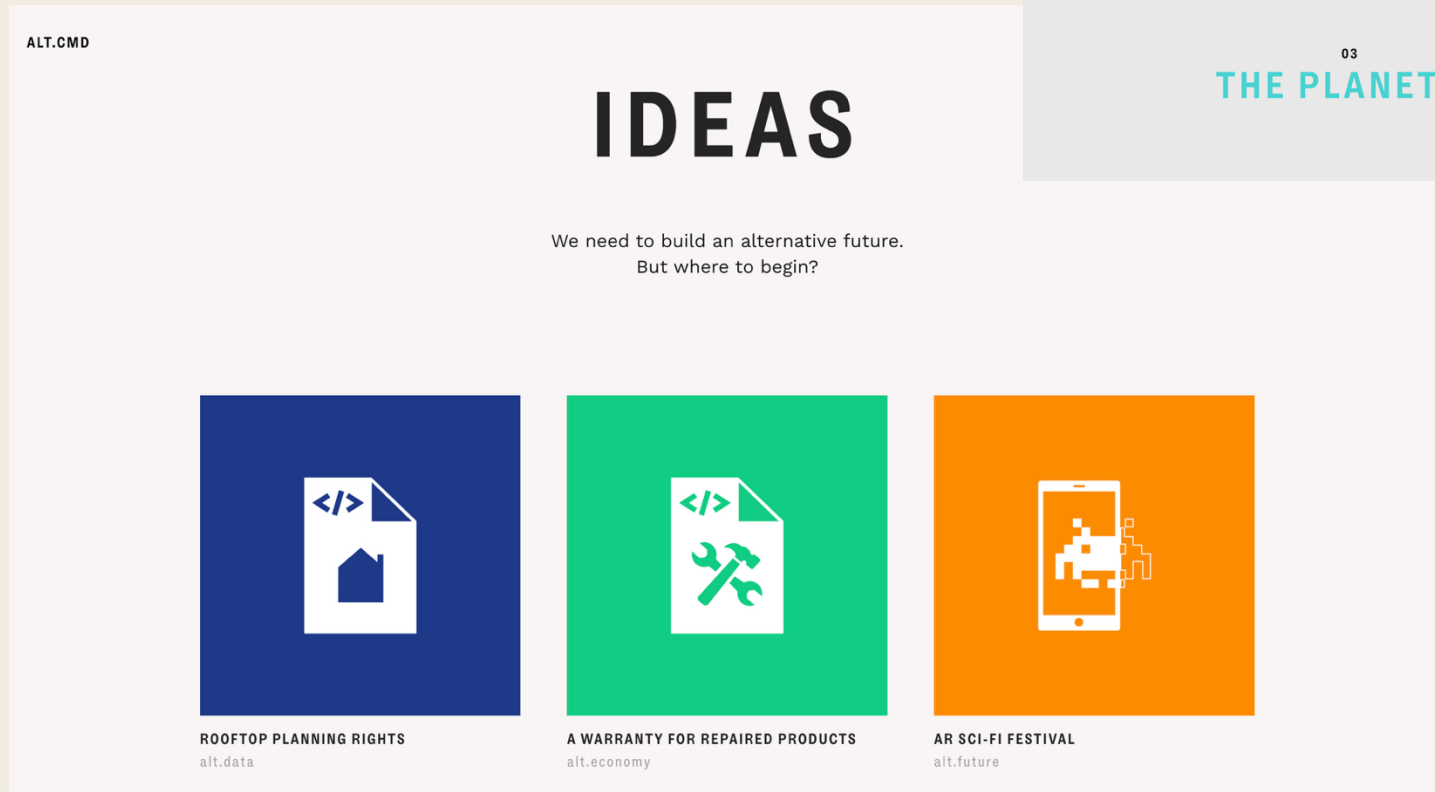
ALT.CMD

03

THE PLANET

IDEAS

We need to build an alternative future.
But where to begin?

</>

</>

ROOFTOP PLANNING RIGHTS
alt.data

A WARRANTY FOR REPAIRED PRODUCTS
alt.economy

AR SCI-FI FESTIVAL
alt.future